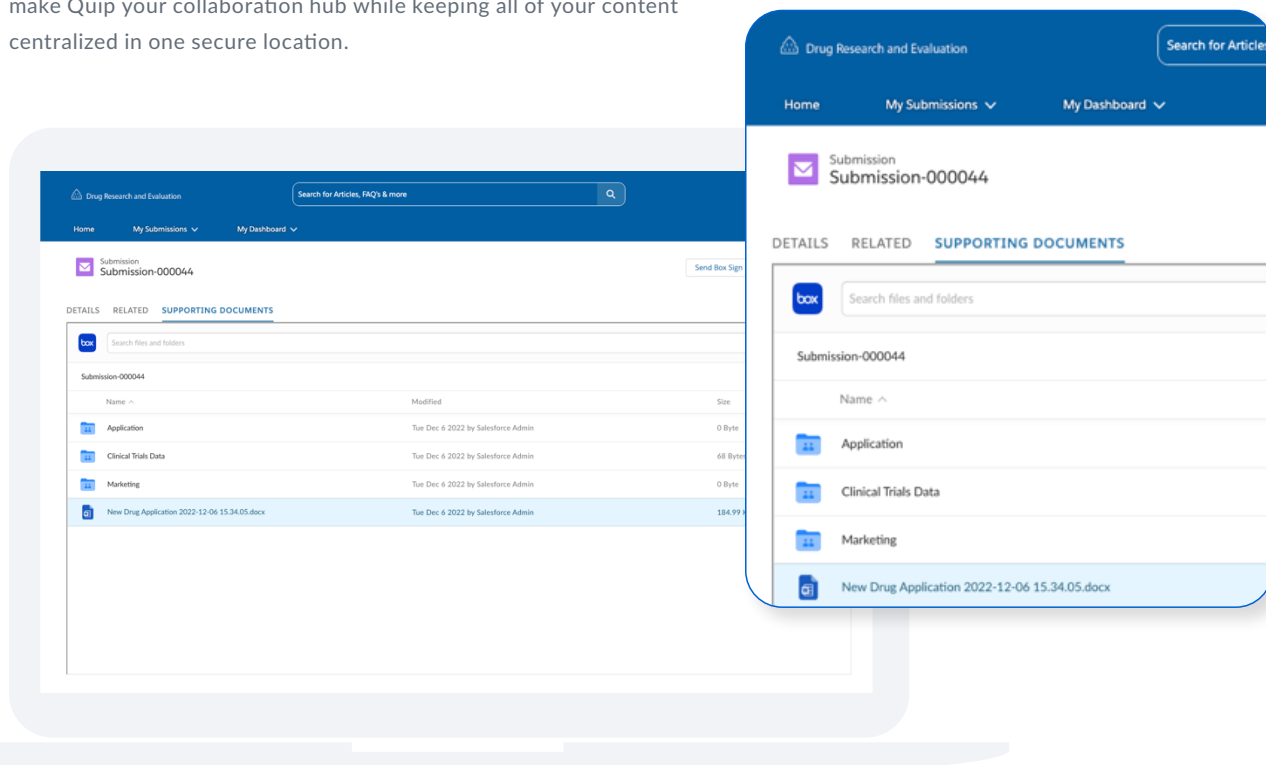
make Quip your collaboration hub while keeping all of your content centralized in one secure location.

Drug Research and Evaluation

Search for Articles, FAQ's & more

Home My Submissions My Dashboard

Submission
Submission-000044

Send Box Sign

DETAILS RELATED SUPPORTING DOCUMENTS

box Search files and folders

Submission-000044

| Name | Modified | Size |
|---|---|---|
| Application | Tue Dec 6 2022 by Salesforce Admin | 0 Byte |
| Clinical Trials Data | Tue Dec 6 2022 by Salesforce Admin | 68 Byte |
| Marketing | Tue Dec 6 2022 by Salesforce Admin | 0 Byte |
| New Drug Application 2022-12-06 15.34.05.docx | Tue Dec 6 2022 by Salesforce Admin | 184.99 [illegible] |

Drug Research and Evaluation

Search for Articles

Home My Submissions My Dashboard

Submission
Submission-000044

DETAILS RELATED SUPPORTING DOCUMENTS

box Search files and folders

Submission-000044

Name

Application

Clinical Trials Data

Marketing

New Drug Application 2022-12-06 15.34.05.docx